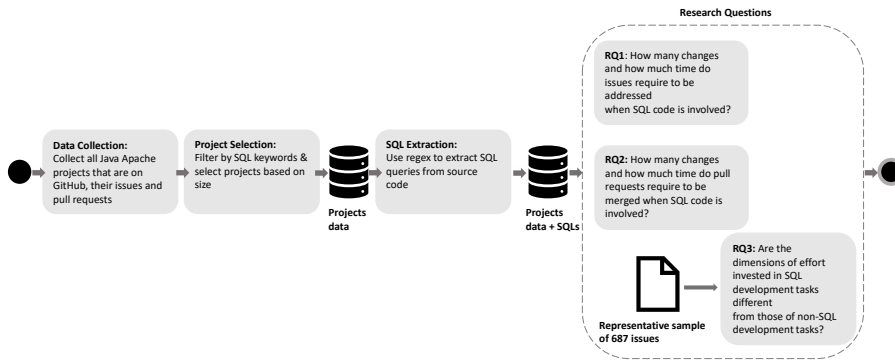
Research Questions

Data Collection: Collect all Java Apache projects that are on GitHub, their issues and pull requests

Project Selection: Filter by SQL keywords & select projects based on size

Projects data

SQL Extraction: Use regex to extract SQL queries from source code

Projects data + SQLs

RQ1: How many changes and how much time do issues require to be addressed when SQL code is involved?

RQ2: How many changes and how much time do pull requests require to be merged when SQL code is involved?

Representative sample of 687 issues

RQ3: Are the dimensions of effort invested in SQL development tasks different from those of non-SQL development tasks?